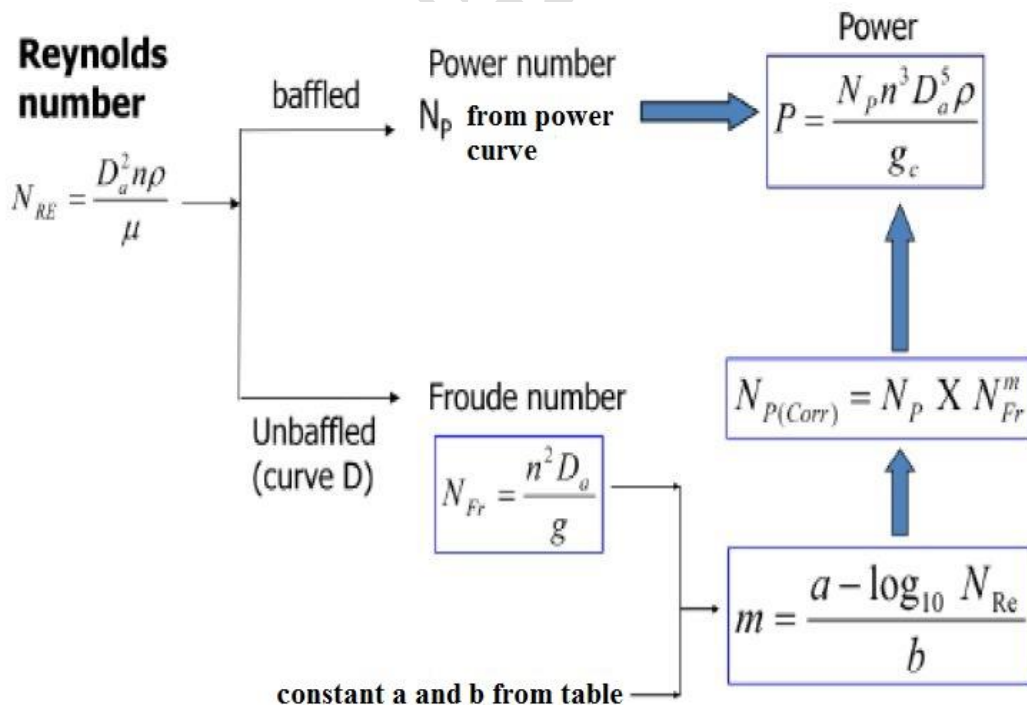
Reynolds number

$N_{RE} = \frac{D_a^2 n \rho}{\mu}$

baffled

Power number

$N_P$ from power curve

Power

$P = \frac{N_P n^3 D_a^5 \rho}{g_c}$

Unbaffled (curve D)

Froude number

$N_{Fr} = \frac{n^2 D_a}{g}$

$N_{P(Corr)} = N_P \text{ X } N_{Fr}^m$

$m = \frac{a - \log_{10} N_{Re}}{b}$

constant a and b from table